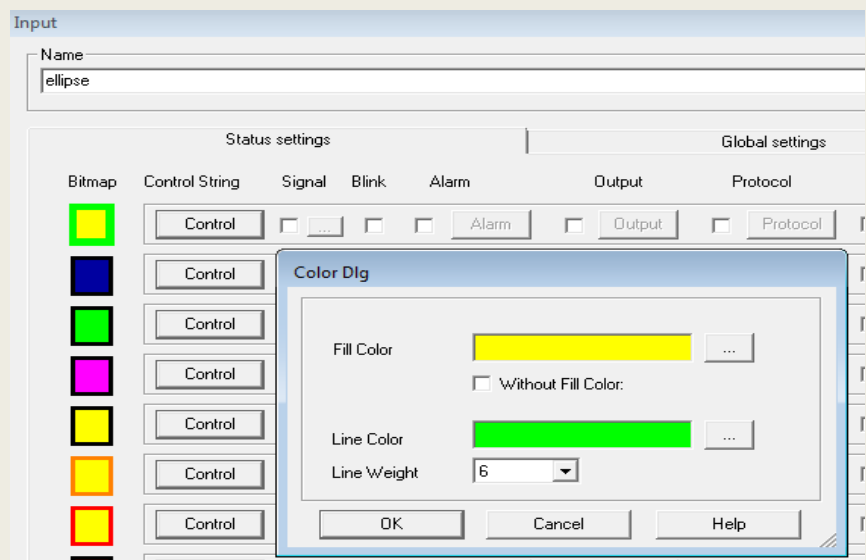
Input

Name

ellipse

Status settings

Global settings

Bitmap

Control String

Signal

Blink

Alarm

Output

Protocol

Control

...

Alarm

Output

Protocol

Control

Control

Control

Control

Control

Control

Color Dlg

Fill Color

...

Without Fill Color:

Line Color

...

Line Weight

6

OK

Cancel

Help